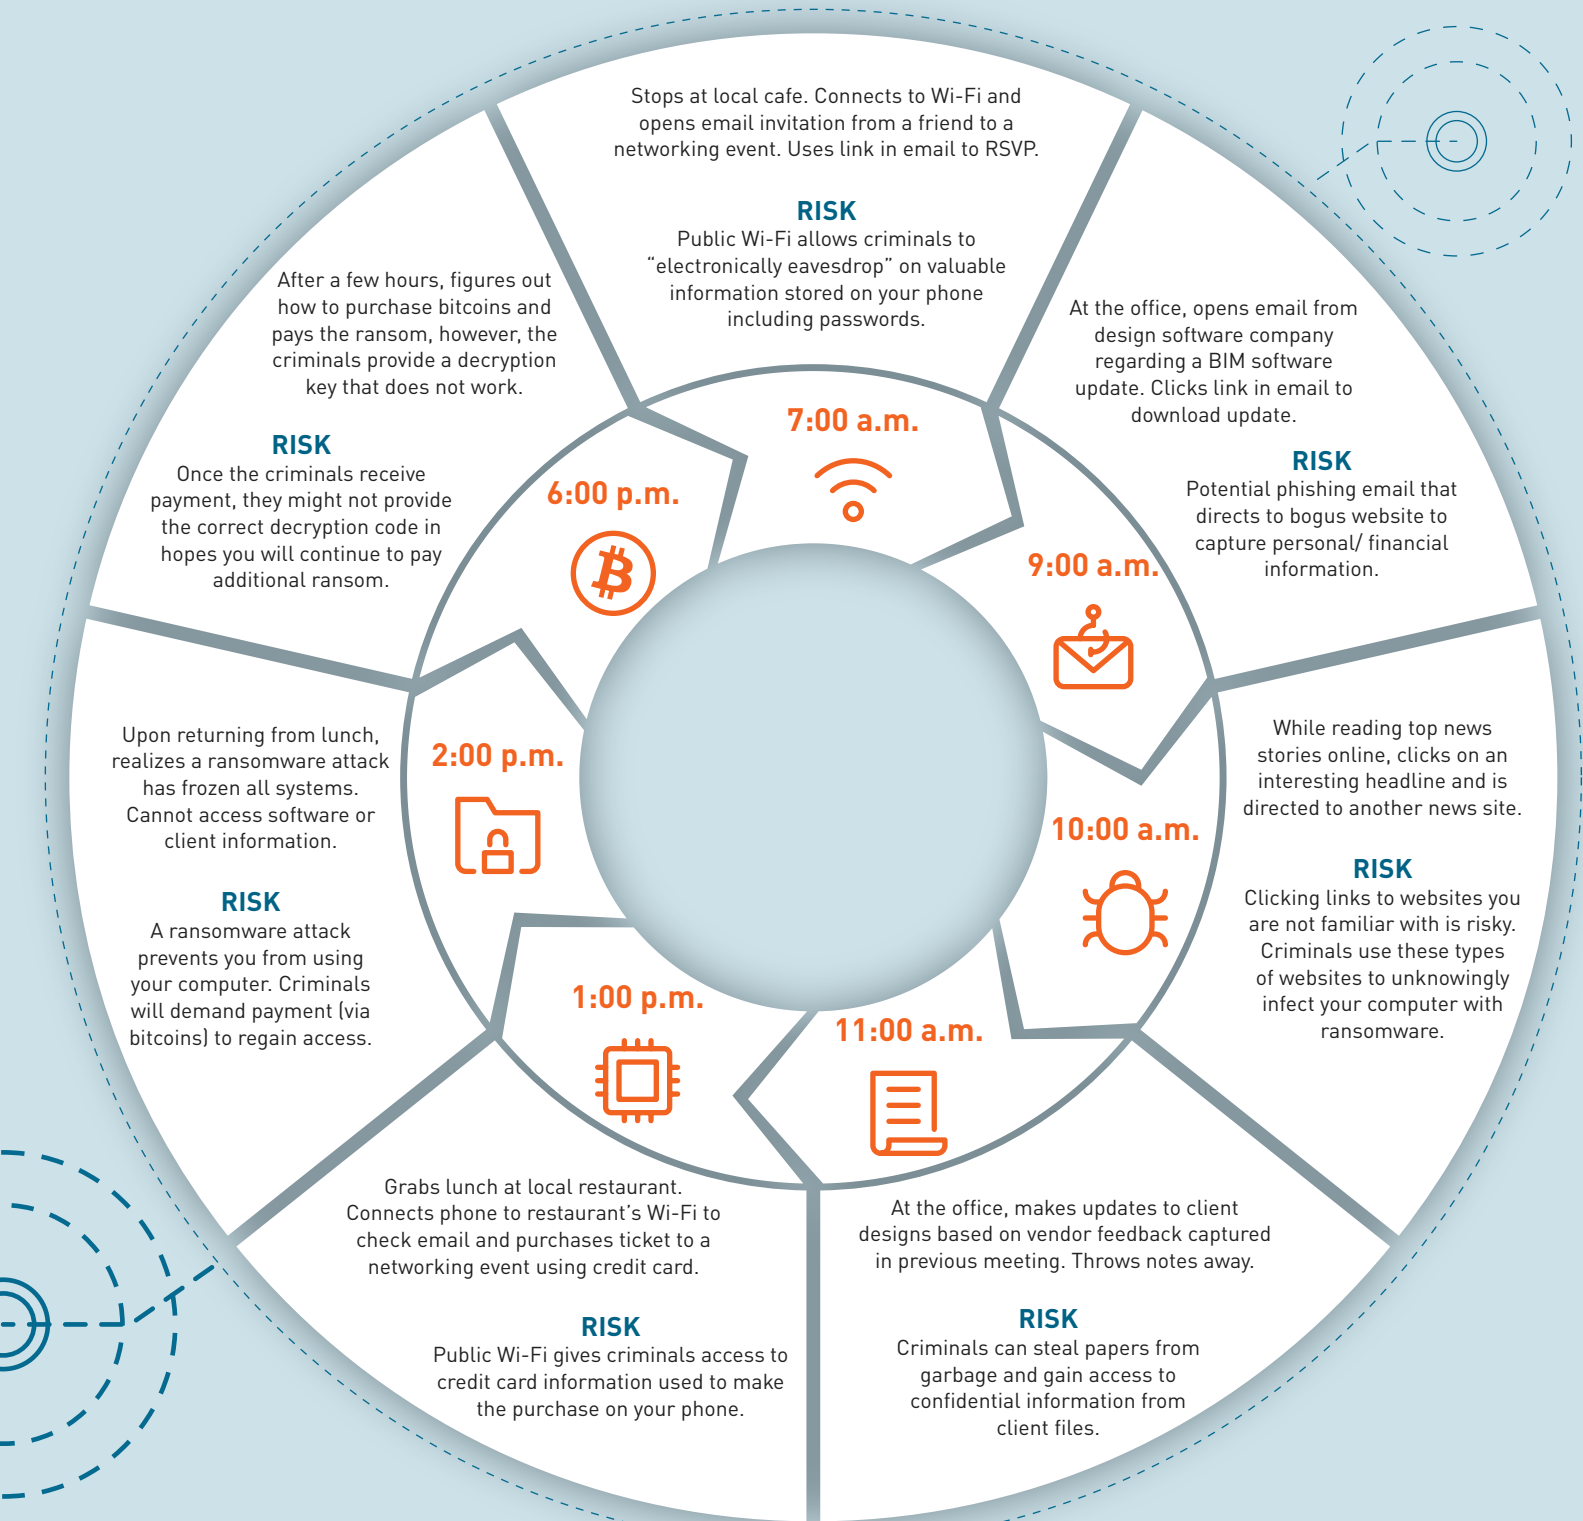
7:00 a.m.

Stops at local cafe. Connects to Wi-Fi and opens email invitation from a friend to a networking event. Uses link in email to RSVP.

RISK
Public Wi-Fi allows criminals to "electronically eavesdrop" on valuable information stored on your phone including passwords.

9:00 a.m.

At the office, opens email from design software company regarding a BIM software update. Clicks link in email to download update.

RISK
Potential phishing email that directs to bogus website to capture personal/ financial information.

10:00 a.m.

While reading top news stories online, clicks on an interesting headline and is directed to another news site.

RISK
Clicking links to websites you are not familiar with is risky. Criminals use these types of websites to unknowingly infect your computer with ransomware.

11:00 a.m.

At the office, makes updates to client designs based on vendor feedback captured in previous meeting. Throws notes away.

RISK
Criminals can steal papers from garbage and gain access to confidential information from client files.

1:00 p.m.

Grabs lunch at local restaurant. Connects phone to restaurant's Wi-Fi to check email and purchases ticket to a networking event using credit card.

RISK
Public Wi-Fi gives criminals access to credit card information used to make the purchase on your phone.

2:00 p.m.

Upon returning from lunch, realizes a ransomware attack has frozen all systems. Cannot access software or client information.

RISK
A ransomware attack prevents you from using your computer. Criminals will demand payment (via bitcoins) to regain access.

6:00 p.m.

After a few hours, figures out how to purchase bitcoins and pays the ransom, however, the criminals provide a decryption key that does not work.

RISK
Once the criminals receive payment, they might not provide the correct decryption code in hopes you will continue to pay additional ransom.